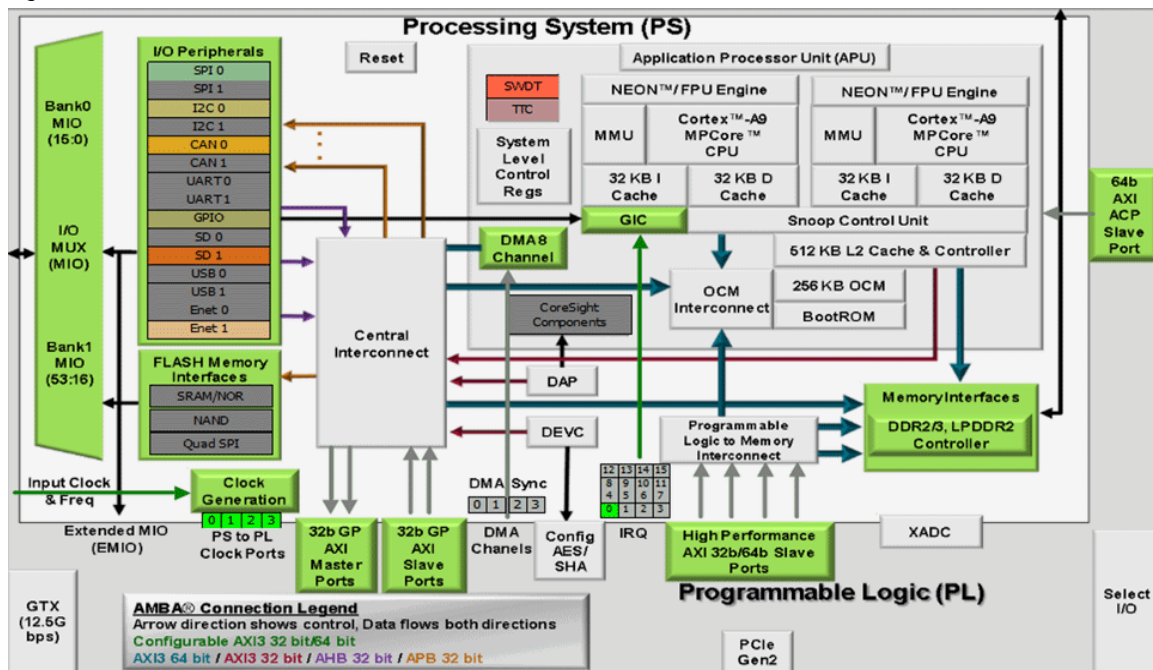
Processing System (PS)

Bank0 MIO (15:0)

I/O MUX (MIO)

Bank1 MIO (53:16)

I/O Peripherals

SPI 0
SPI 1
I2C 0
I2C 1
CAN 0
CAN 1
UART 0
UART 1
GPIO
SD 0
SD 1
USB 0
USB 1
Enet 0
Enet 1

FLASH Memory Interfaces

SRAM/NOR
NAND
Quad SPI

Reset

SWDT
TTC

System Level Control Regs

Application Processor Unit (APU)

NEON™/ FPU Engine
MMU
Cortex™-A9 MPCore™ CPU
32 KB I Cache
32 KB D Cache

NEON™/ FPU Engine
MMU
Cortex™-A9 MPCore™ CPU
32 KB I Cache
32 KB D Cache

GIC
Snoop Control Unit
512 KB L2 Cache & Controller

64b AXI ACP Slave Port

DMA8 Channel

Central Interconnect

CoreSight Components

OCM Interconnect
256 KB OCM
BootROM

DAP
DEVC

Programmable Logic to Memory Interconnect

Memory Interfaces
DDR2/3, LPDDR2 Controller

Input Clock & Freq

Clock Generation
0 1 2 3
PS to PL Clock Ports

Extended MIO (EMIO)

32b GP AXI Master Ports
32b GP AXI Slave Ports

DMA Sync
0 1 2 3
DMA Chanels

Config AES/ SHA

12 13 14 15
8 9 10 11
4 5 6 7
0 1 2 3
IRQ

High Performance AXI 32b/64b Slave Ports

XADC

Programmable Logic (PL)

GTX (12.5G bps)

AMBA® Connection Legend
Arrow direction shows control, Data flows both directions
Configurable AXI3 32 bit/64 bit
AXI3 64 bit / AXI3 32 bit / AHB 32 bit / APB 32 bit

PCIe Gen2

Select I/O